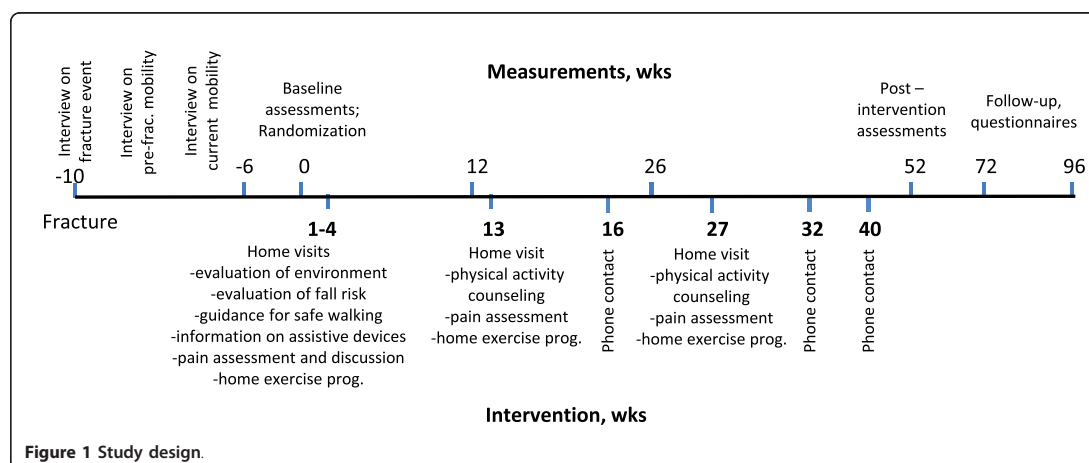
Interview on fracture event

Interview on pre-frac. mobility

Interview on current mobility

Baseline assessments; Randomization

Measurements, wks

Post – intervention assessments

Follow-up, questionnaires

-10 -6 0 12 26 52 72 96

Fracture

1-4
Home visits
-evaluation of environment
-evaluation of fall risk
-guidance for safe walking
-information on assistive devices
-pain assessment and discussion
-home exercise prog.

13
Home visit
-physical activity counseling
-pain assessment
-home exercise prog.

16
Phone contact

27
Home visit
-physical activity counseling
-pain assessment
-home exercise prog.

32
Phone contact

40
Phone contact

Intervention, wks

Figure 1 Study design.